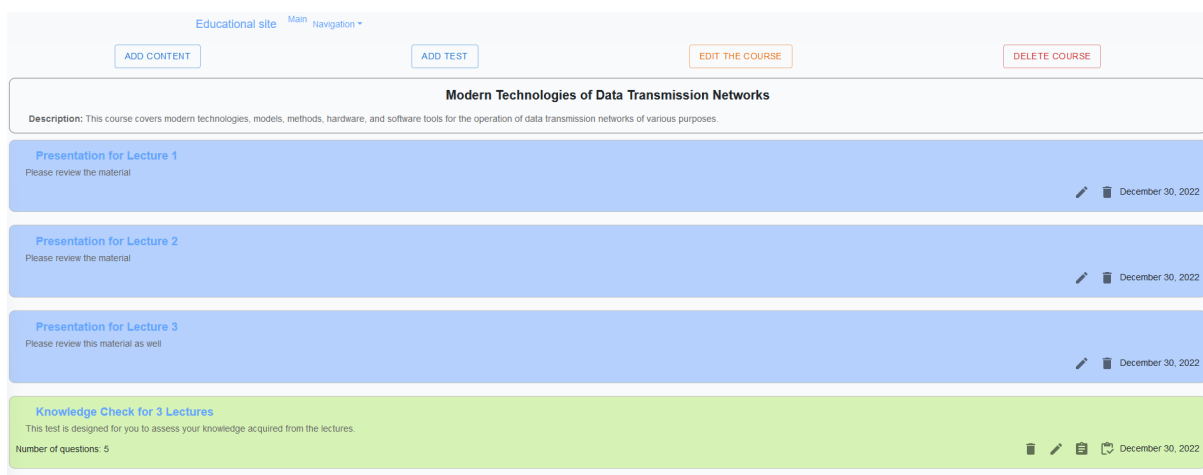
Educational site Main Navigation

ADD CONTENT

ADD TEST

EDIT THE COURSE

DELETE COURSE

Modern Technologies of Data Transmission Networks

**Description:** This course covers modern technologies, models, methods, hardware, and software tools for the operation of data transmission networks of various purposes.

Presentation for Lecture 1

Please review the material

December 30, 2022

Presentation for Lecture 2

Please review the material

December 30, 2022

Presentation for Lecture 3

Please review this material as well

December 30, 2022

Knowledge Check for 3 Lectures

This test is designed for you to assess your knowledge acquired from the lectures.

Number of questions: 5

December 30, 2022